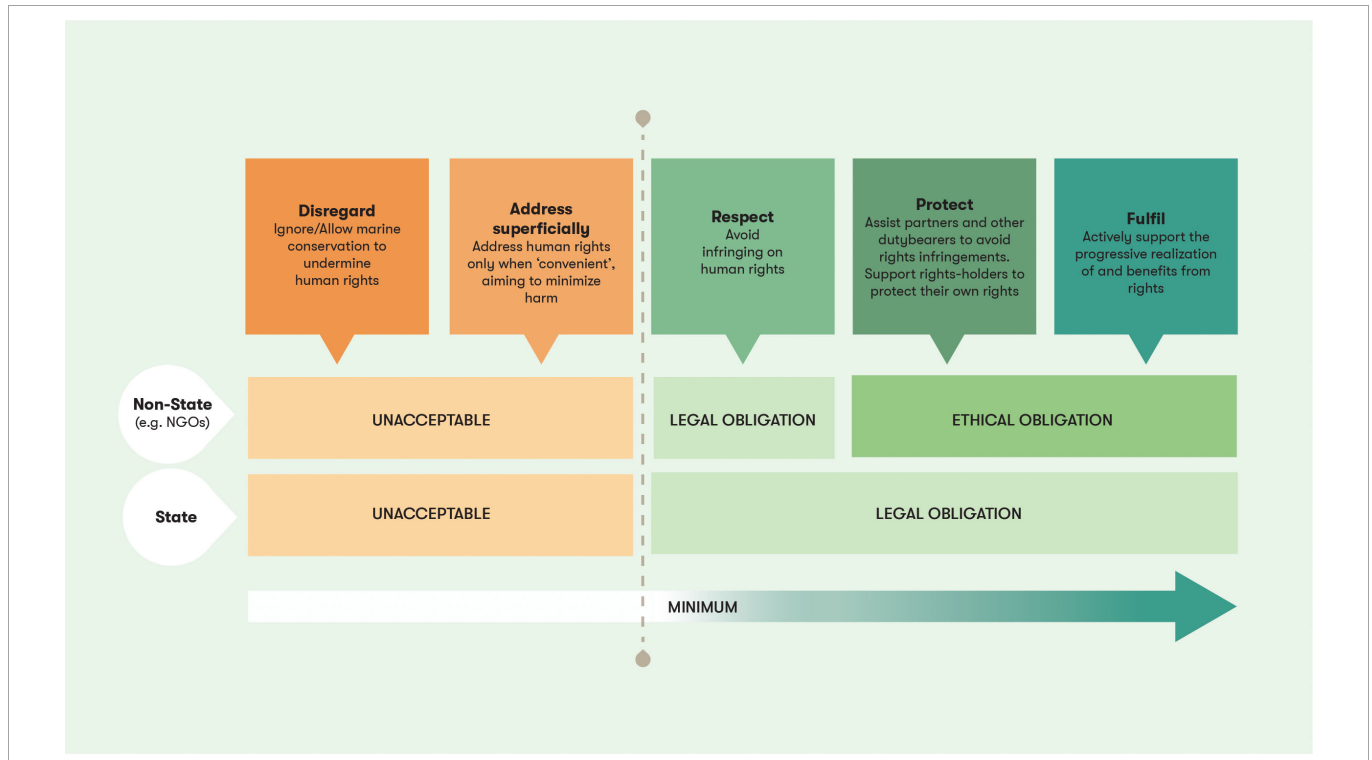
**Disregard**
Ignore/Allow marine conservation to undermine human rights

**Address superficially**
Address human rights only when 'convenient', aiming to minimize harm

**Respect**
Avoid infringing on human rights

**Protect**
Assist partners and other dutybearers to avoid rights infringements. Support rights-holders to protect their own rights

**Fulfil**
Actively support the progressive realization of and benefits from rights

**Non-State** (e.g. NGOs)

UNACCEPTABLE

LEGAL OBLIGATION

ETHICAL OBLIGATION

**State**

UNACCEPTABLE

LEGAL OBLIGATION

MINIMUM